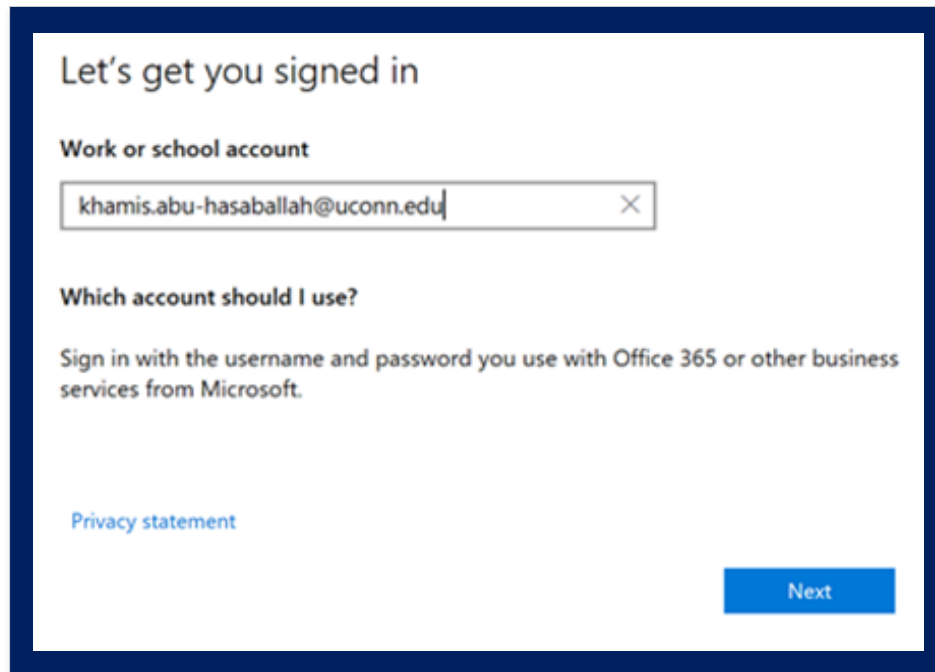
Let’s get you signed in

Work or school account

khamis.abu-hasaballah@uconn.edu

Which account should I use?

Sign in with the username and password you use with Office 365 or other business services from Microsoft.

Privacy statement

Next